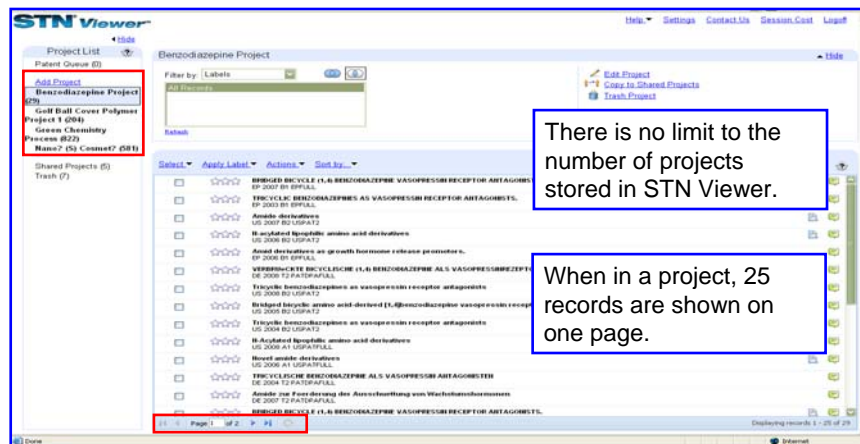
STN Viewer

Help ▾ Settings Contact Us Session Cost Logoff

◂ Hide

Project List

Patent Queue (0)

Add Project
Benzodiazepine Project (29)
Golf Ball Cover Polymer Project 1 (204)
Green Chemistry Process (822)
Nano? (S) Cosmet? (581)

Shared Projects (5)
Trash (7)

Benzodiazepine Project

▴ Hide

Filter by: Labels

All Records

Refresh

Edit Project
Copy to Shared Projects
Trash Project

There is no limit to the number of projects stored in STN Viewer.

Select ▾ Apply Label ▾ Actions ▾ Sort by... ▾

BRIDGED BICYCLE (1,4) BENZODIAZEPINE VASOPRESSIN RECEPTOR ANTAGONISTS
EP 2007 B1 EPFULL

TRICYCLIC BENZODIAZEPINES AS VASOPRESSIN RECEPTOR ANTAGONISTS.
EP 2003 B1 EPFULL

Amide derivatives
US 2006 B2 USPAT2

N-acylated lipophilic amino acid derivatives
US 2006 B2 USPAT2

Amid derivatives as growth hormone release promoters.
EP 2006 B1 EPFULL

VERBRUECKTE BICYCLISCHE (1,4) BENZODIAZEPINE ALS VASOPRESSINREZEPT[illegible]
DE 2006 T2 PATDPAFULL

Tricyclic benzodiazepines as vasopressin receptor antagonists
US 2006 B2 USPAT2

Bridged bicyclic amino acid-derived [1,4]benzodiazepine vasopressin recept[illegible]
US 2005 B2 USPAT2

Tricyclic benzodiazepines as vasopressin receptor antagonists
US 2004 B2 USPAT2

N-Acylated lipophilic amino acid derivatives
US 2006 A1 USPATFULL

Novel amide derivatives
US 2006 A1 USPATFULL

TRICYCLISCHE BENZODIAZEPINE ALS VASOPRESSIN ANTAGONISTEN
DE 2004 T2 PATDPAFULL

Amide zur Foerderung der Ausschuettung von Wachstumshormonen
DE 2007 T2 PATDPAFULL

BRIDGED BICYCLE (1,4) BENZODIAZEPINE VASOPRESSIN RECEPTOR ANTAGONISTS.

When in a project, 25 records are shown on one page.

Page 1 of 2

Displaying records 1 - 25 of 29

Done

Internet